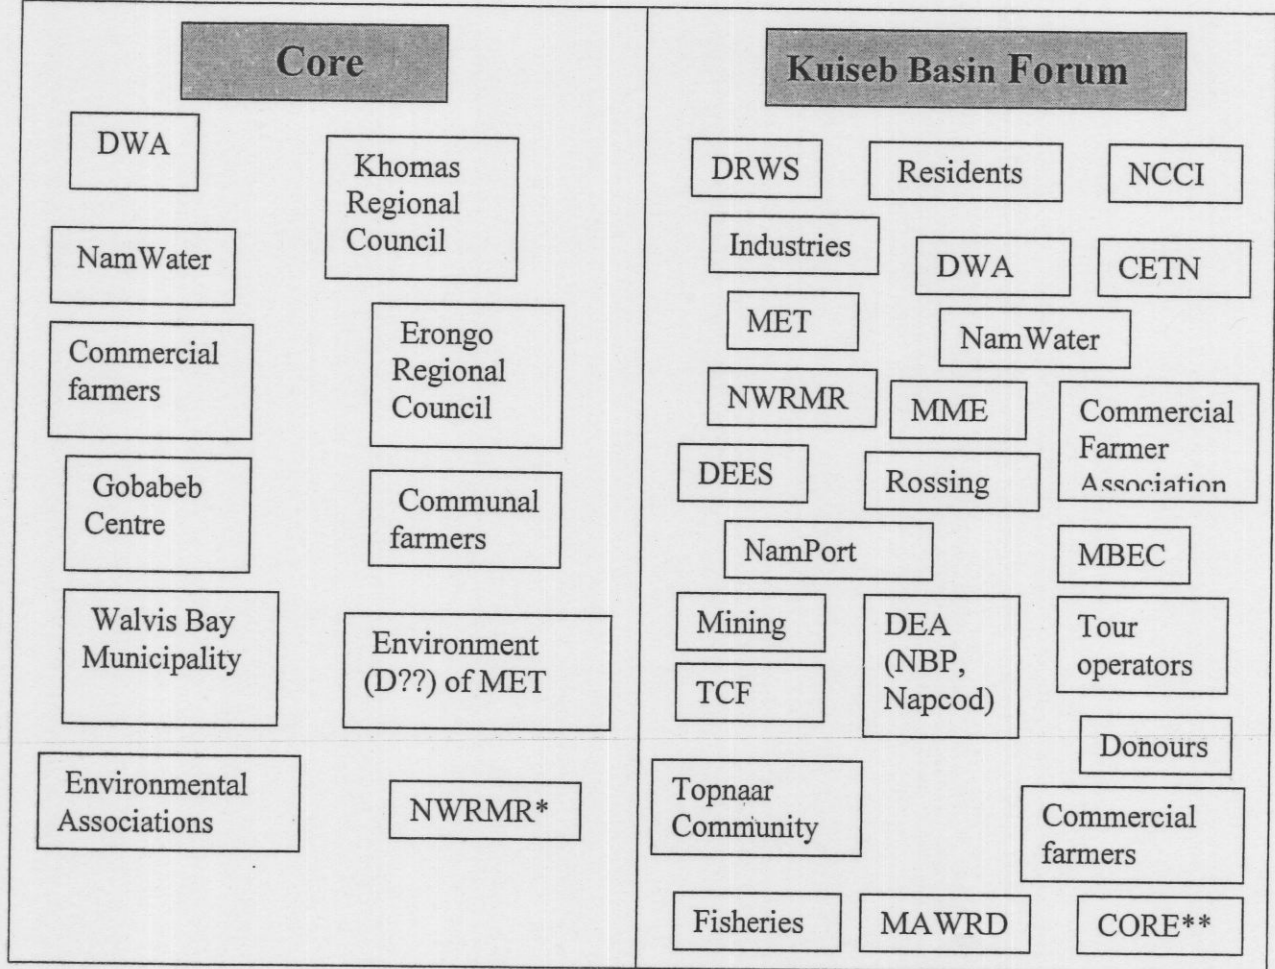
Core

DWA

Khomas Regional Council

NamWater

Commercial farmers

Erongo Regional Council

Gobabeb Centre

Communal farmers

Walvis Bay Municipality

Environment (D??) of MET

Environmental Associations

NWRMR*

Kuiseb Basin Forum

DRWS

Residents

NCCI

Industries

DWA

CETN

MET

NamWater

NWRMR

MME

Commercial Farmer Association

DEES

Rossing

NamPort

MBEC

Mining

DEA (NBP, Napcod)

Tour operators

TCF

Donours

Topnaar Community

Commercial farmers

Fisheries

MAWRD

CORE**